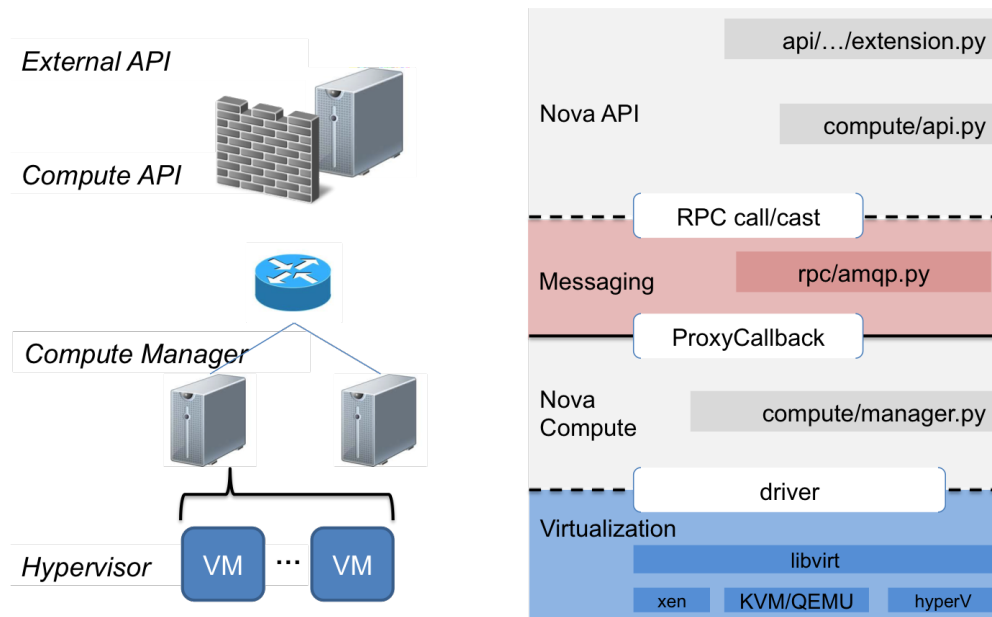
External API

Compute API

Compute Manager

Hypervisor

VM

...

VM

api/…/extension.py

Nova API

compute/api.py

RPC call/cast

Messaging

rpc/amqp.py

ProxyCallback

Nova Compute

compute/manager.py

driver

Virtualization

libvirt

xen

KVM/QEMU

hyperV